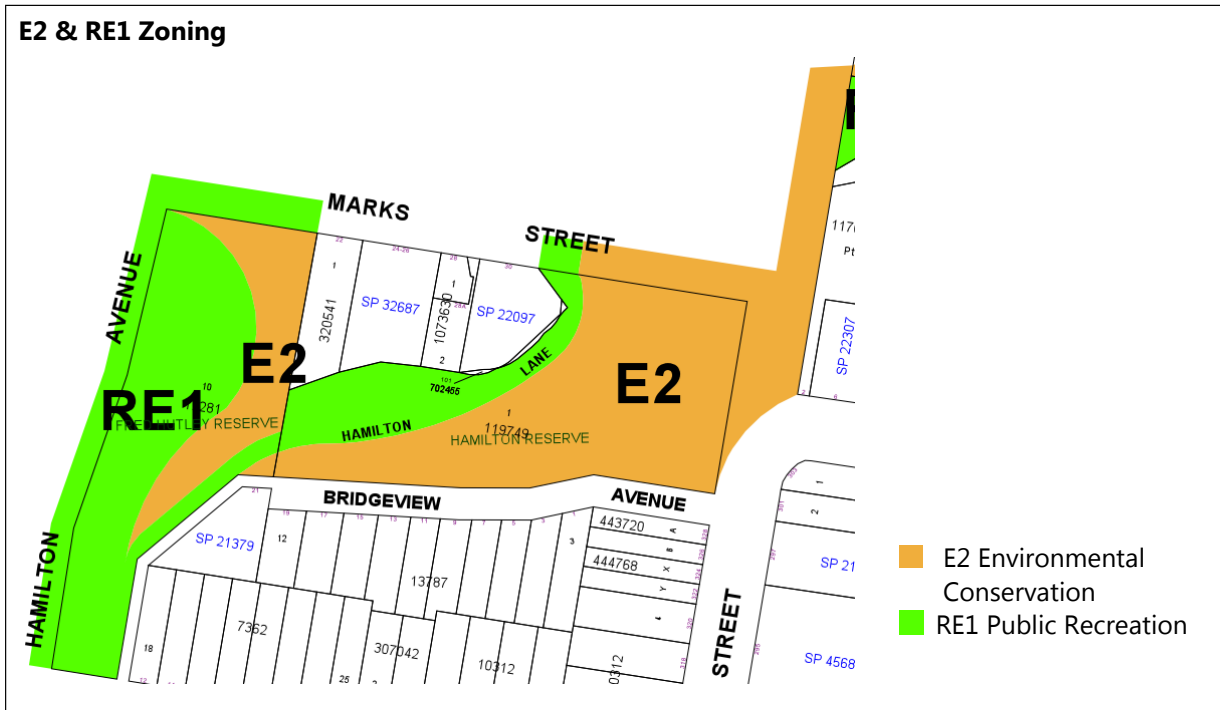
E2 & RE1 Zoning

MARKS STREET

AVENUE

HAMILTON

RE1

E2

E2

10
281
FRED WHITLEY RESERVE

320541

SP 32687

1073630

SP 22097

2

101
702465

LANE

HAMILTON

1
119749
HAMILTON RESERVE

BRIDGEVIEW AVENUE

SP 21379

12

13787

3

443720

444768

7362

307042

10312

18

25

STREET

SP 22307

SP 21

SP 4568

1176
Pt

E2 Environmental Conservation

RE1 Public Recreation